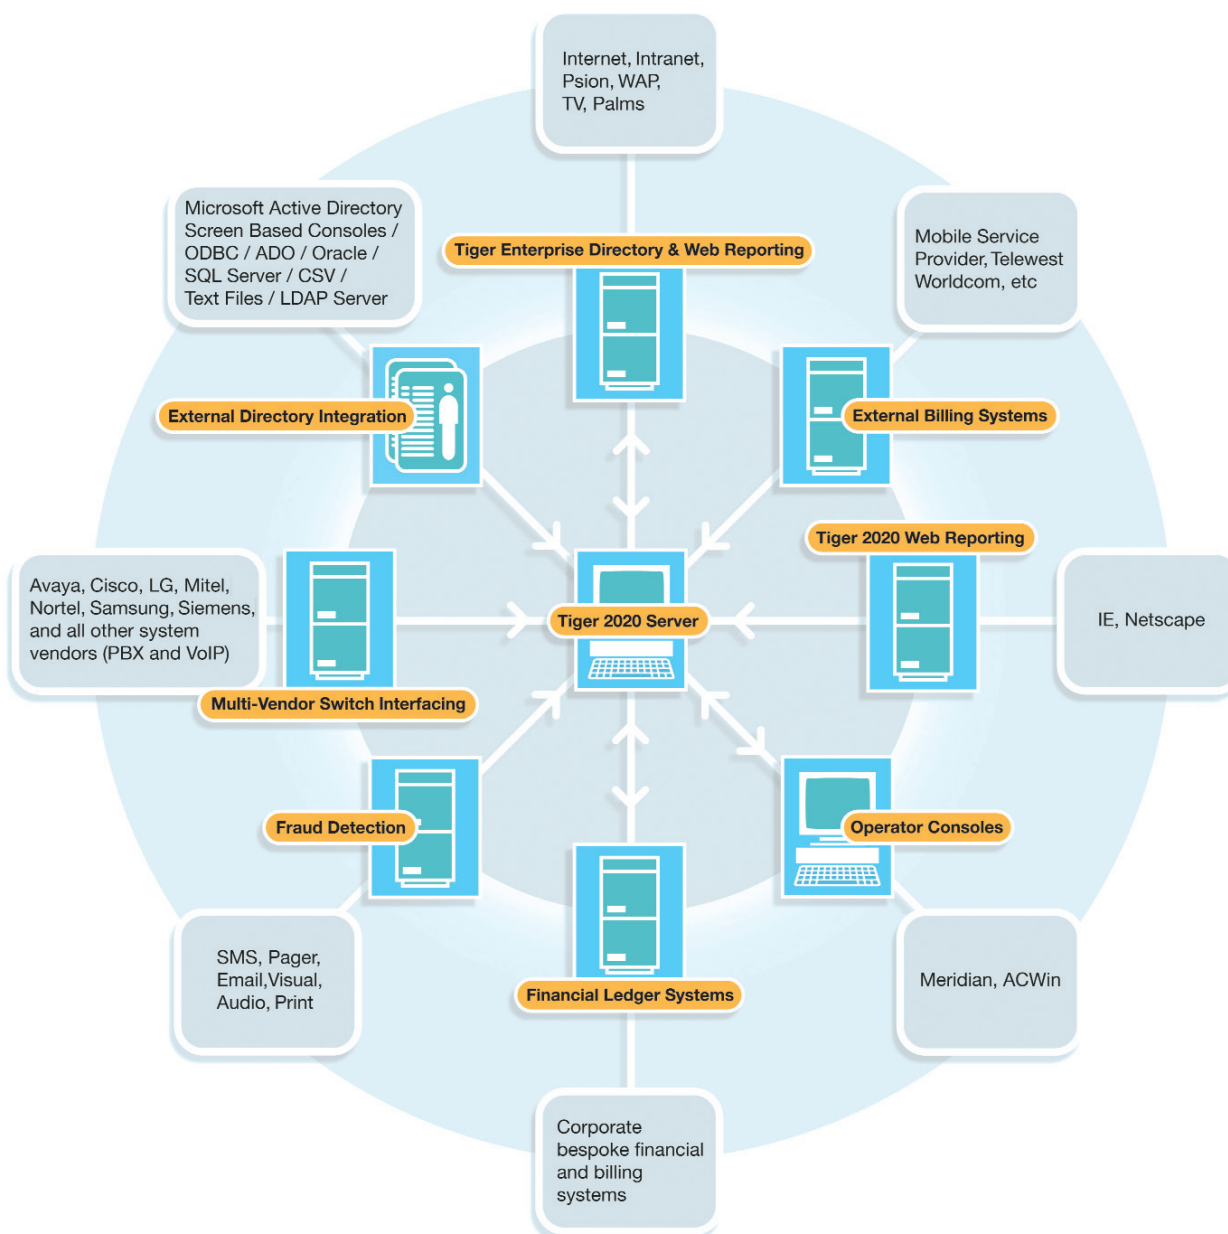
Internet, Intranet, Psion, WAP, TV, Palms

Microsoft Active Directory Screen Based Consoles / ODBC / ADO / Oracle / SQL Server / CSV / Text Files / LDAP Server

Tiger Enterprise Directory & Web Reporting

Mobile Service Provider, Telewest Worldcom, etc

External Directory Integration

External Billing Systems

Tiger 2020 Web Reporting

Avaya, Cisco, LG, Mitel, Nortel, Samsung, Siemens, and all other system vendors (PBX and VoIP)

Tiger 2020 Server

IE, Netscape

Multi-Vendor Switch Interfacing

Fraud Detection

Operator Consoles

SMS, Pager, Email,Visual, Audio, Print

Financial Ledger Systems

Meridian, ACWin

Corporate bespoke financial and billing systems